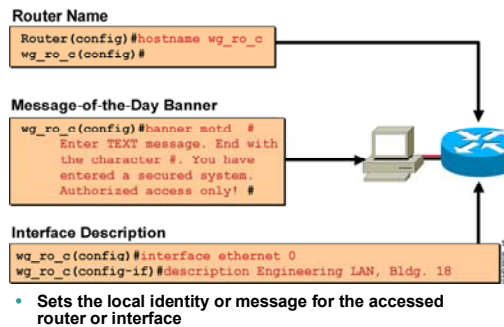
Router Name

Router(config)#hostname wg_ro_c
wg_ro_c(config)#

Message-of-the-Day Banner

wg_ro_c(config)#banner motd #
Enter TEXT message. End with the character #. You have entered a secured system. Authorized access only! #

Interface Description

wg_ro_c(config)#interface ethernet 0
wg_ro_c(config-if)#description Engineering LAN, Bldg. 18

• Sets the local identity or message for the accessed router or interface